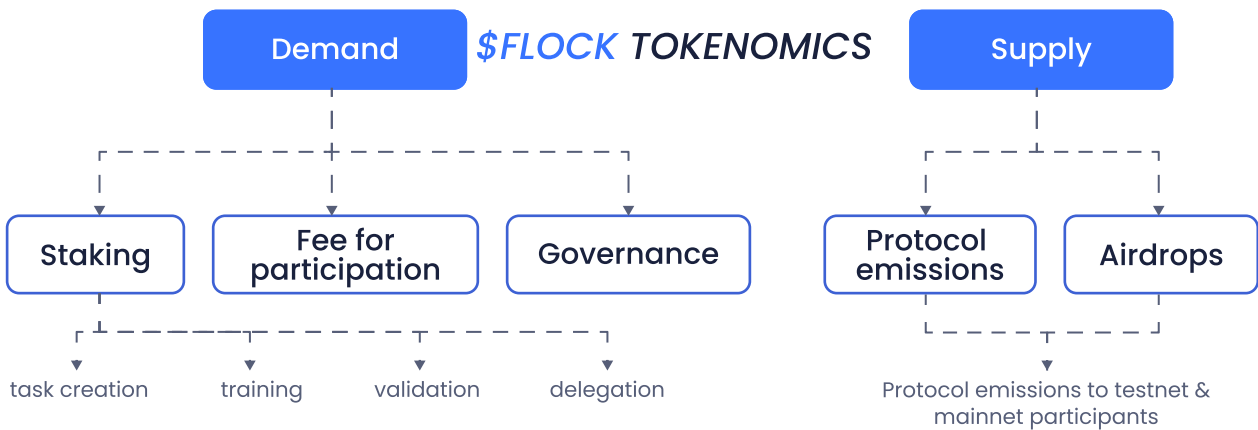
Demand

$FLOCK TOKENOMICS

Supply

Staking

Fee for participation

Governance

Protocol emissions

Airdrops

task creation

training

validation

delegation

Protocol emissions to testnet & mainnet participants